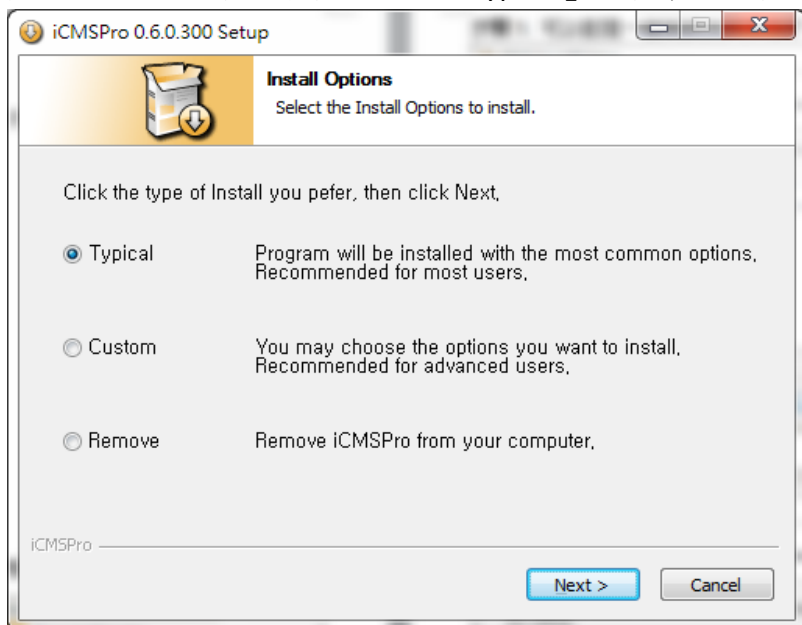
iCMSPro 0.6.0.300 Setup

Install Options
Select the Install Options to install.

Click the type of Install you pefer, then click Next,

Typical
Program will be installed with the most common options, Recommended for most users,

Custom
You may choose the options you want to install, Recommended for advanced users,

Remove
Remove iCMSPro from your computer,

iCMSPro

Next >
Cancel